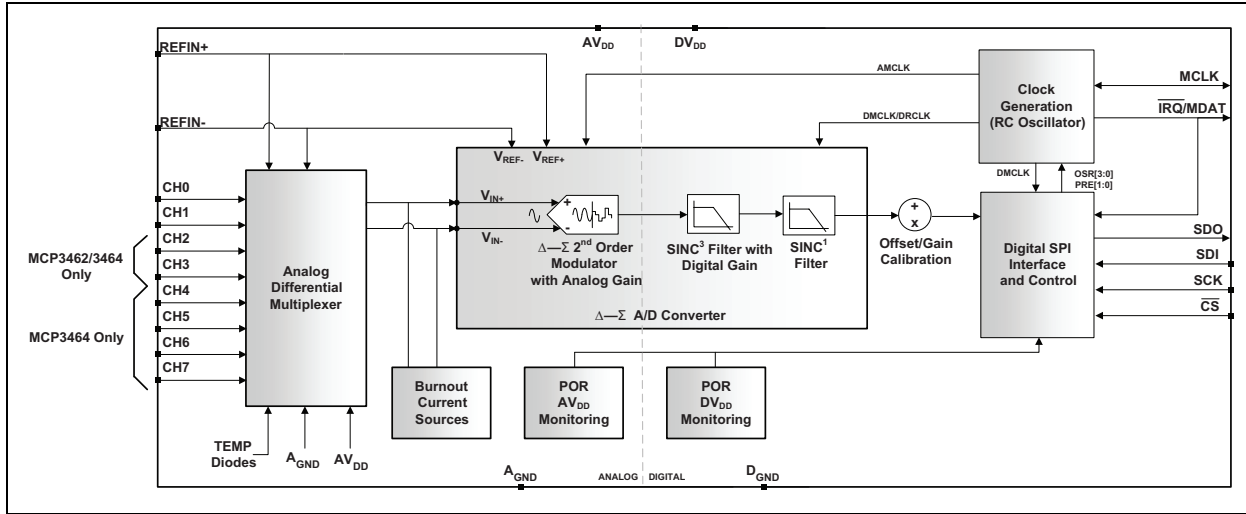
$AV_{DD}$ $DV_{DD}$

REFIN+

AMCLK

Clock Generation (RC Oscillator)

MCLK

$\overline{IRQ}$/MDAT

REFIN-

DMCLK/DRCLK

$V_{REF-}$ $V_{REF+}$

CH0

CH1

CH2

CH3

CH4

CH5

CH6

CH7

MCP3462/3464 Only

MCP3464 Only

Analog Differential Multiplexer

$V_{IN+}$

$V_{IN-}$

+

−

Δ—Σ $2^{nd}$ Order Modulator with Analog Gain

$SINC^3$ Filter with Digital Gain

$SINC^1$ Filter

+

x

Offset/Gain Calibration

DMCLK

OSR[3:0]

PRE[1:0]

Digital SPI Interface and Control

SDO

SDI

SCK

$\overline{CS}$

Δ—Σ A/D Converter

Burnout Current Sources

POR $AV_{DD}$ Monitoring

POR $DV_{DD}$ Monitoring

TEMP Diodes

$A_{GND}$

$AV_{DD}$

$A_{GND}$

ANALOG

DIGITAL

$D_{GND}$